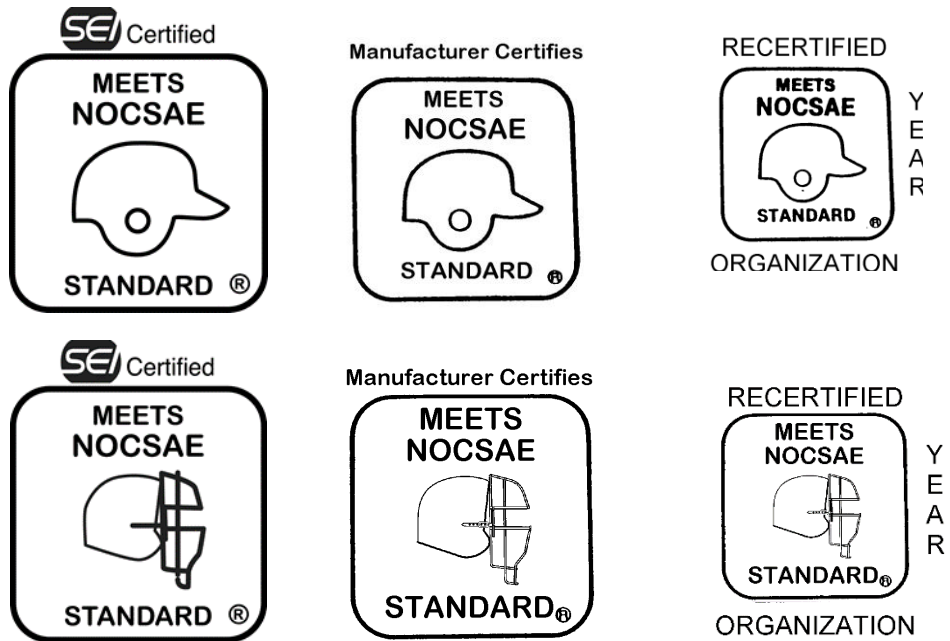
SEI Certified

MEETS NOCSAE

STANDARD ®

Manufacturer Certifies

MEETS NOCSAE

STANDARD ®

RECERTIFIED

MEETS NOCSAE

STANDARD ®

YEAR

ORGANIZATION

SEI Certified

MEETS NOCSAE

STANDARD ®

Manufacturer Certifies

MEETS NOCSAE

STANDARD®

RECERTIFIED

MEETS NOCSAE

STANDARD®

YEAR

ORGANIZATION